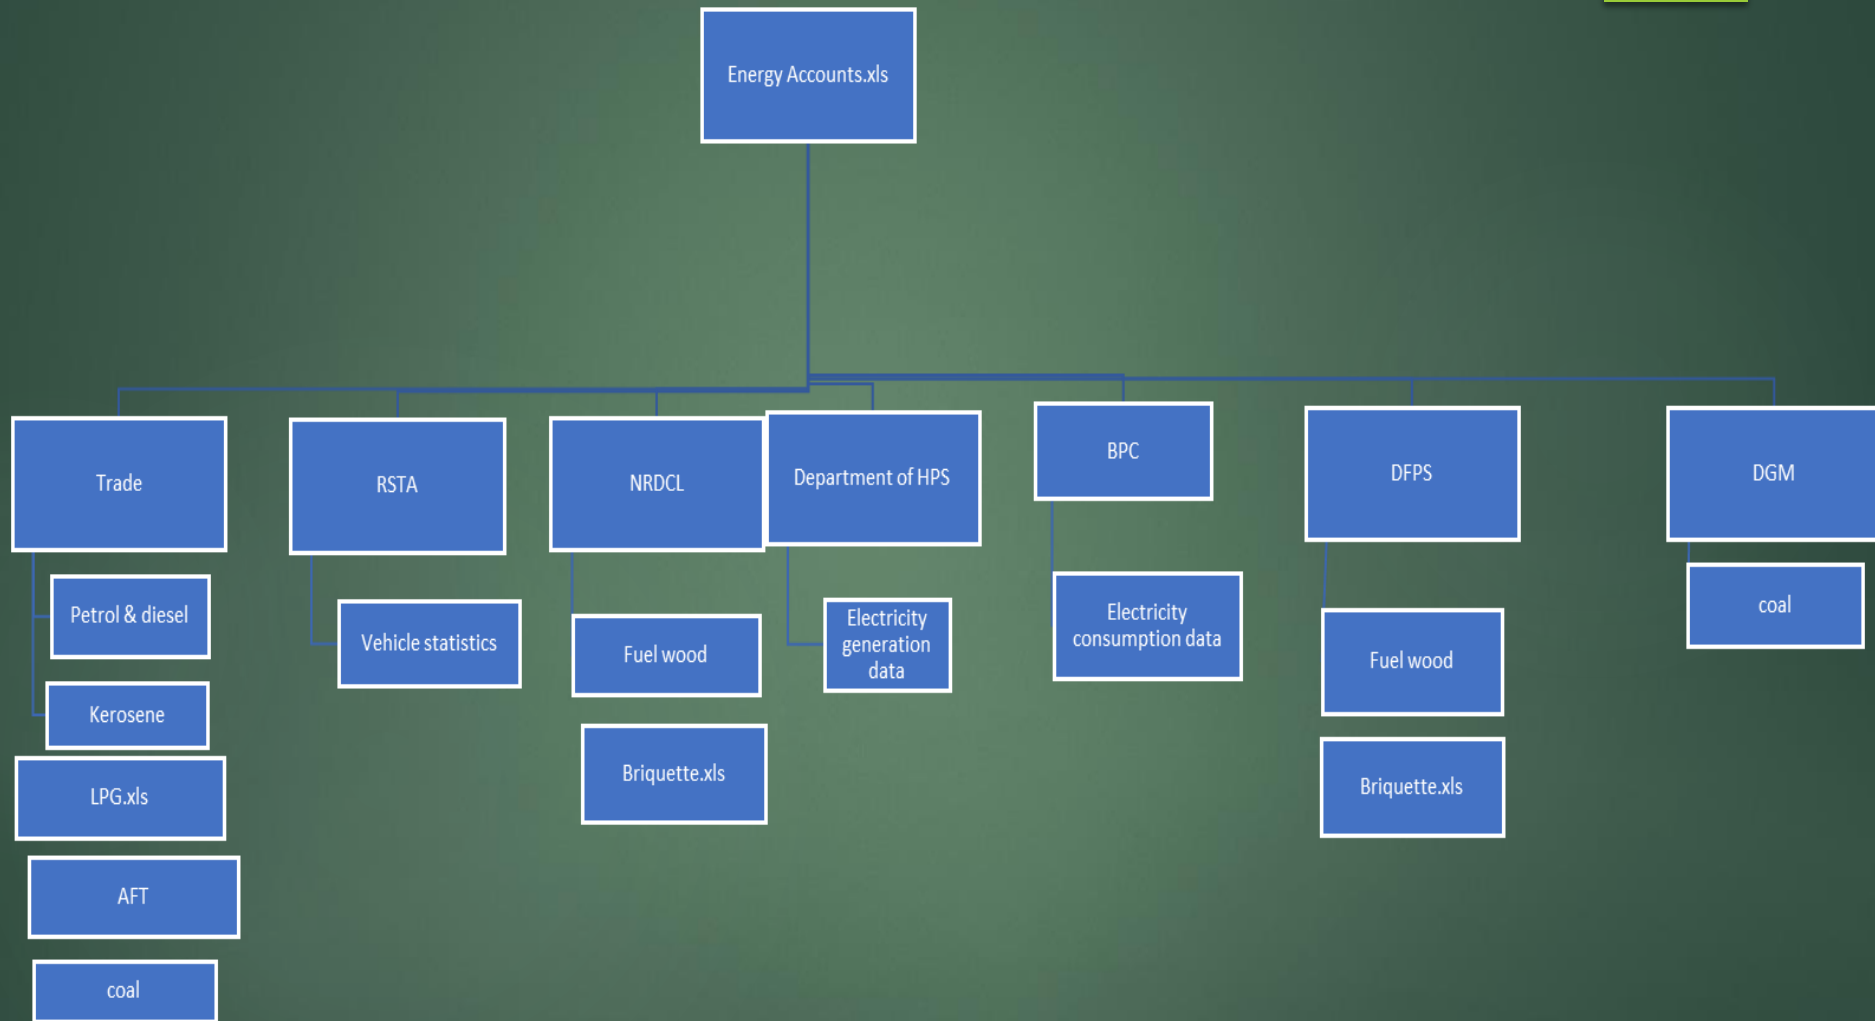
Energy Accounts.xls

Trade

Petrol & diesel

Kerosene

LPG.xls

AFT

coal

RSTA

Vehicle statistics

NRDCL

Fuel wood

Briquette.xls

Department of HPS

Electricity generation data

BPC

Electricity consumption data

DFPS

Fuel wood

Briquette.xls

DGM

coal